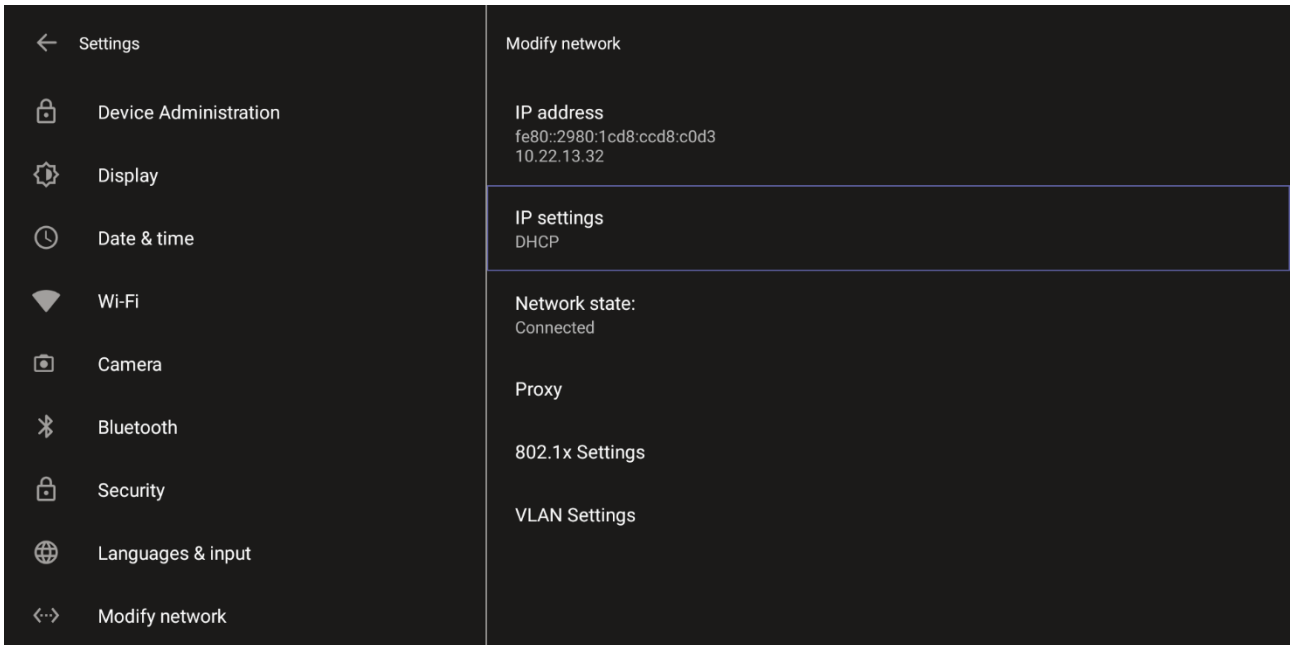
Settings

Device Administration

Display

Date & time

Wi-Fi

Camera

Bluetooth

Security

Languages & input

Modify network

Modify network

IP address
fe80::2980:1cd8:ccd8:c0d3
10.22.13.32

IP settings
DHCP

Network state:
Connected

Proxy

802.1x Settings

VLAN Settings